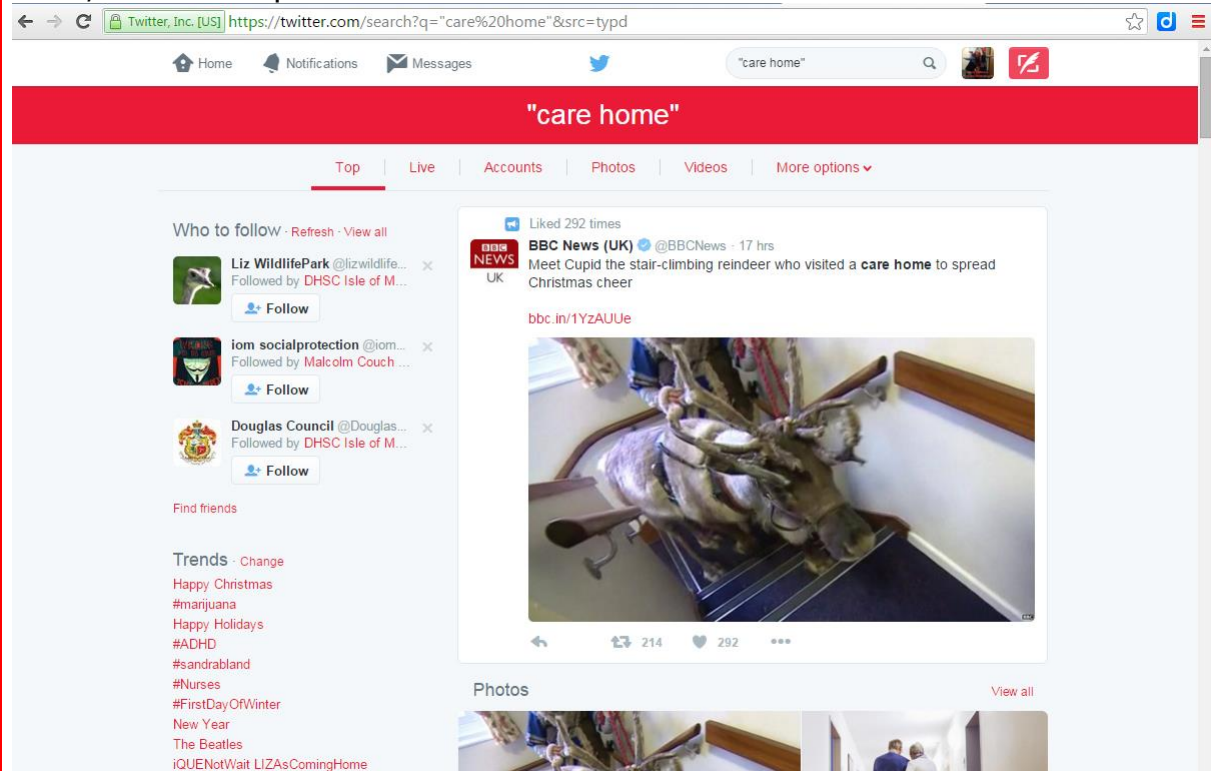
Twitter, Inc. [US] https://twitter.com/search?q="care%20home"&src=typd

Home Notifications Messages

"care home"

"care home"

Top Live Accounts Photos Videos More options

Who to follow · Refresh · View all

Liz WildlifePark @lizwildlife...
Followed by DHSC Isle of M...
Follow

iom socialprotection @iom...
Followed by Malcolm Couch ...
Follow

Douglas Council @Douglas...
Followed by DHSC Isle of M...
Follow

Find friends

Trends · Change
Happy Christmas
#marijuana
Happy Holidays
#ADHD
#sandrabland
#Nurses
#FirstDayOfWinter
New Year
The Beatles
iQUENotWait LIZAsComingHome

Liked 292 times

BBC NEWS UK

BBC News (UK) @BBCNews · 17 hrs
Meet Cupid the stair-climbing reindeer who visited a care home to spread Christmas cheer

bbc.in/1YzAUUe

214 292

Photos View all